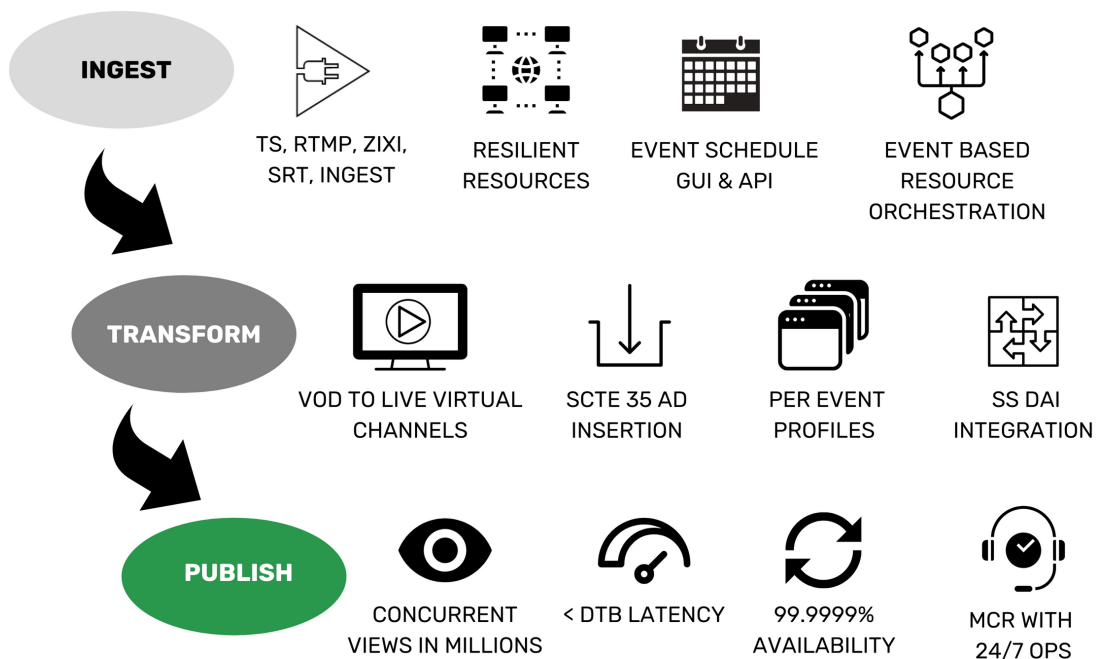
INGEST

TS, RTMP, ZIXI, SRT, INGEST

RESILIENT RESOURCES

EVENT SCHEDULE GUI & API

EVENT BASED RESOURCE ORCHESTRATION

TRANSFORM

VOD TO LIVE VIRTUAL CHANNELS

SCTE 35 AD INSERTION

PER EVENT PROFILES

SS DAI INTEGRATION

PUBLISH

CONCURRENT VIEWS IN MILLIONS

< DTB LATENCY

99.9999% AVAILABILITY

MCR WITH 24/7 OPS